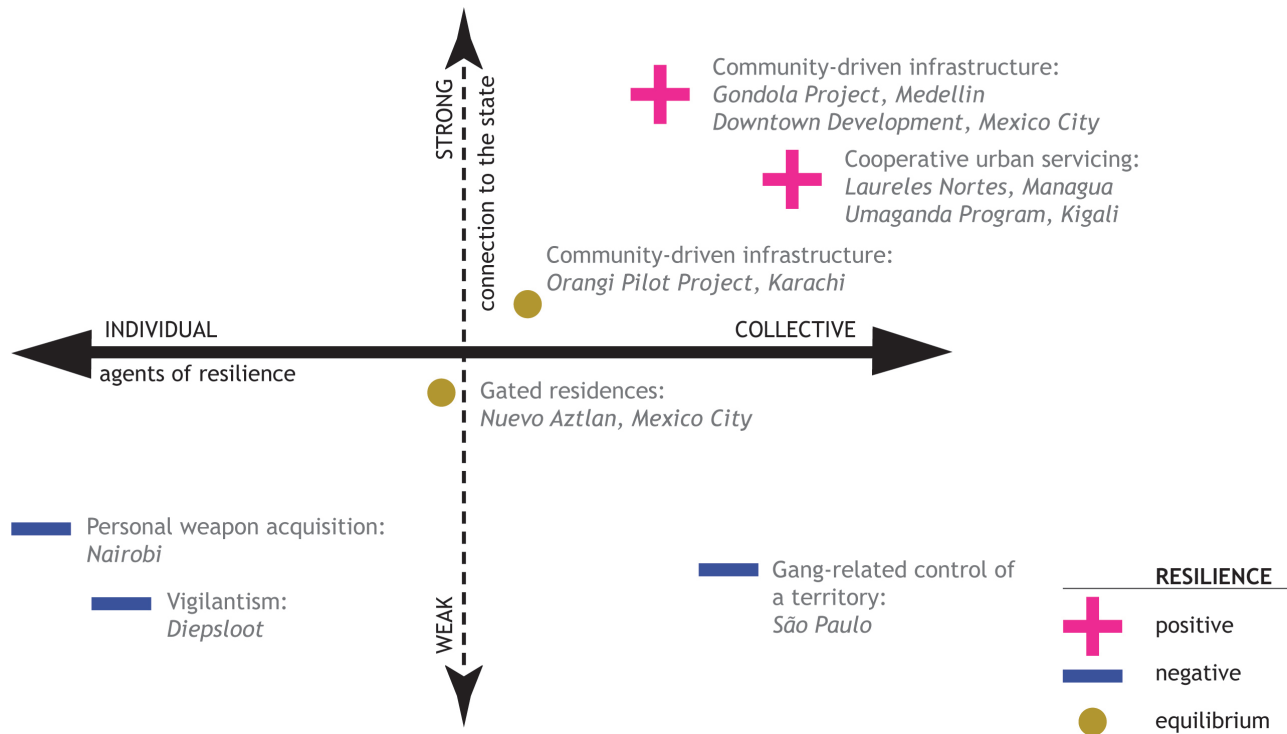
STRONG

connection to the state

Community-driven infrastructure:
*Gondola Project, Medellin*
*Downtown Development, Mexico City*

Cooperative urban servicing:
*Laureles Nortes, Managua*
*Umaganda Program, Kigali*

Community-driven infrastructure:
*Orangi Pilot Project, Karachi*

INDIVIDUAL

COLLECTIVE

agents of resilience

Gated residences:
*Nuevo Aztlan, Mexico City*

Personal weapon acquisition:
*Nairobi*

Vigilantism:
*Diepsloot*

Gang-related control of a territory:
*São Paulo*

WEAK

RESILIENCE

positive

negative

equilibrium